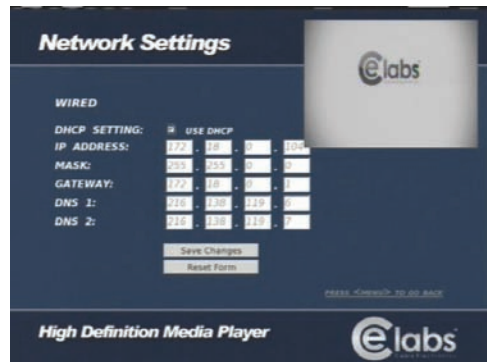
Network Settings

elabs

WIRED

DHCP SETTING: USE DHCP

IP ADDRESS: 172 . 18 . 0 . 104

MASK: 255 . 255 . 0 . 0

GATEWAY: 172 . 18 . 0 . 1

DNS 1: 216 . 138 . 119 . 6

DNS 2: 216 . 138 . 119 . 7

Save Changes

Reset Form

PRESS <MENU> TO GO BACK

High Definition Media Player

elabs